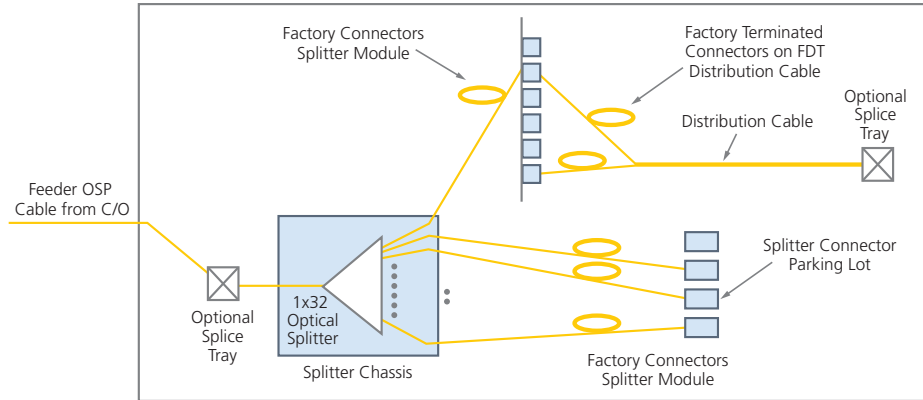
Factory Connectors Splitter Module

Factory Terminated Connectors on FDT Distribution Cable

Optional Splice Tray

Distribution Cable

Feeder OSP Cable from C/O

Optional Splice Tray

1x32 Optical Splitter

Splitter Chassis

Splitter Connector Parking Lot

Factory Connectors Splitter Module